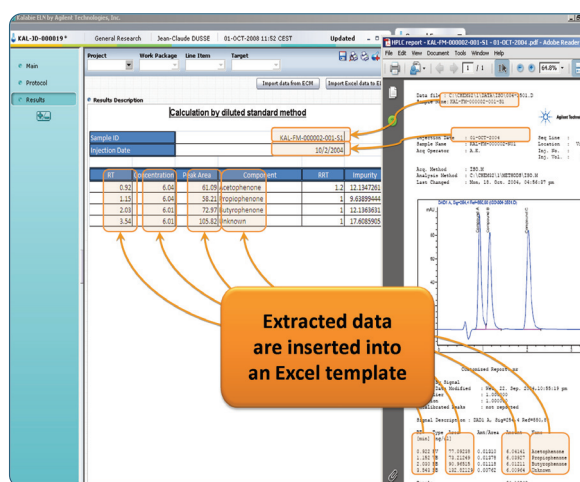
Kalabie ELN by Agilent Technologies, Inc.

KAL-JD-000019 *

General Research | Jean-Claude DUSSE | 01-OCT-2008 11:52 CEST | Updated

Main
Protocol
Results

Project | Work Package | Line Item | Target

Import data from ECM | Import Excel data to El

Results Description

Calculation by diluted standard method

| Sample ID | KAL-FM-000002-001-S1 |
|---|---|
| Injection Date | 10/2/2004 |

| RT | Concentration | Peak Area | Component | RRT | Impurity |
|---|---|---|---|---|---|
| 0.92 | 6.04 | 61.09 | Acetophenone | 1.2 | 12.1347261 |
| 1.15 | 6.04 | 58.21 | Propiophenone | 1 | 9.63899444 |
| 2.03 | 6.01 | 72.97 | Butyrophenone | 1 | 12.1369631 |
| 3.54 | 6.01 | 105.82 | Unknown | 1 | 17.6085905 |

HPLC report - KAL-FM-000002-001-S1 - 01-OCT-2004.pdf - Adobe Reader

File Edit View Document Tools Window Help

1 / 1 64.8%

Data file : C:\CHEM32\1\DATA\ISO\004\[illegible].D
Sample Name : KAL-FM-000002-001-S1

Agilent Technologies

Injection Date : 01-OCT-2004
Sample Name : KAL-FM-000002-001
Acq Operator : A.K.
Seq Line :
Location :
Inj. No. :
Inj. Vol. :

Acq. Method : ISO.M
Analysis Method : C:\CHEM32\1\METHODS\ISO.M
Last Changed : Mon, 18. Oct. 2004, 04:58:27 pm

Extracted data are inserted into an Excel template

Customized Report

Sorted By : Signal
Calib. Data Modified : Wed, 22. Sep. 2004, 10:55:19 pm
Multiplier : 1.0000
Dilution : 1.0000
Uncalibrated Peaks : not reported

Signal Description : DAD1 A, Sig=254,4 Ref=450,8

RT | Type | Area | Amt/Area | Amount | Name
[min] | | [mAU*s] | | [ng/ul] |
0.922 | BV | 77.09239 | 0.01310 | 6.04161 | Acetophenone
1.150 | VB | 73.21049 | 0.01278 | 6.03927 | Propiophenone
2.030 | BB | 80.96815 | 0.01119 | 6.01211 | Butyrophenone
3.548 | BB | 132.02119 | 0.00762 | 6.00964 | Unknown